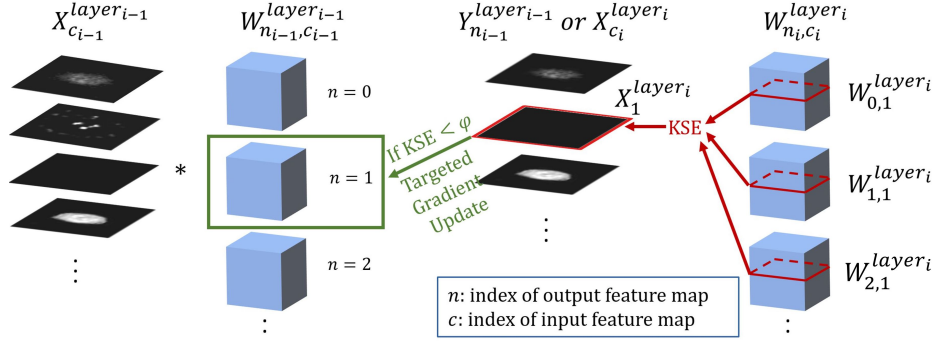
$X_{c_{i-1}}^{layer_{i-1}}$

$W_{n_{i-1},c_{i-1}}^{layer_{i-1}}$

$Y_{n_{i-1}}^{layer_{i-1}}$ or $X_{c_i}^{layer_i}$

$W_{n_i,c_i}^{layer_i}$

$n = 0$

$*$

$n = 1$

$n = 2$

⋮

⋮

⋮

⋮

If KSE $< \varphi$
Targeted
Gradient
Update

$X_1^{layer_i}$

KSE

$W_{0,1}^{layer_i}$

$W_{1,1}^{layer_i}$

$W_{2,1}^{layer_i}$

$n$: index of output feature map
$c$: index of input feature map